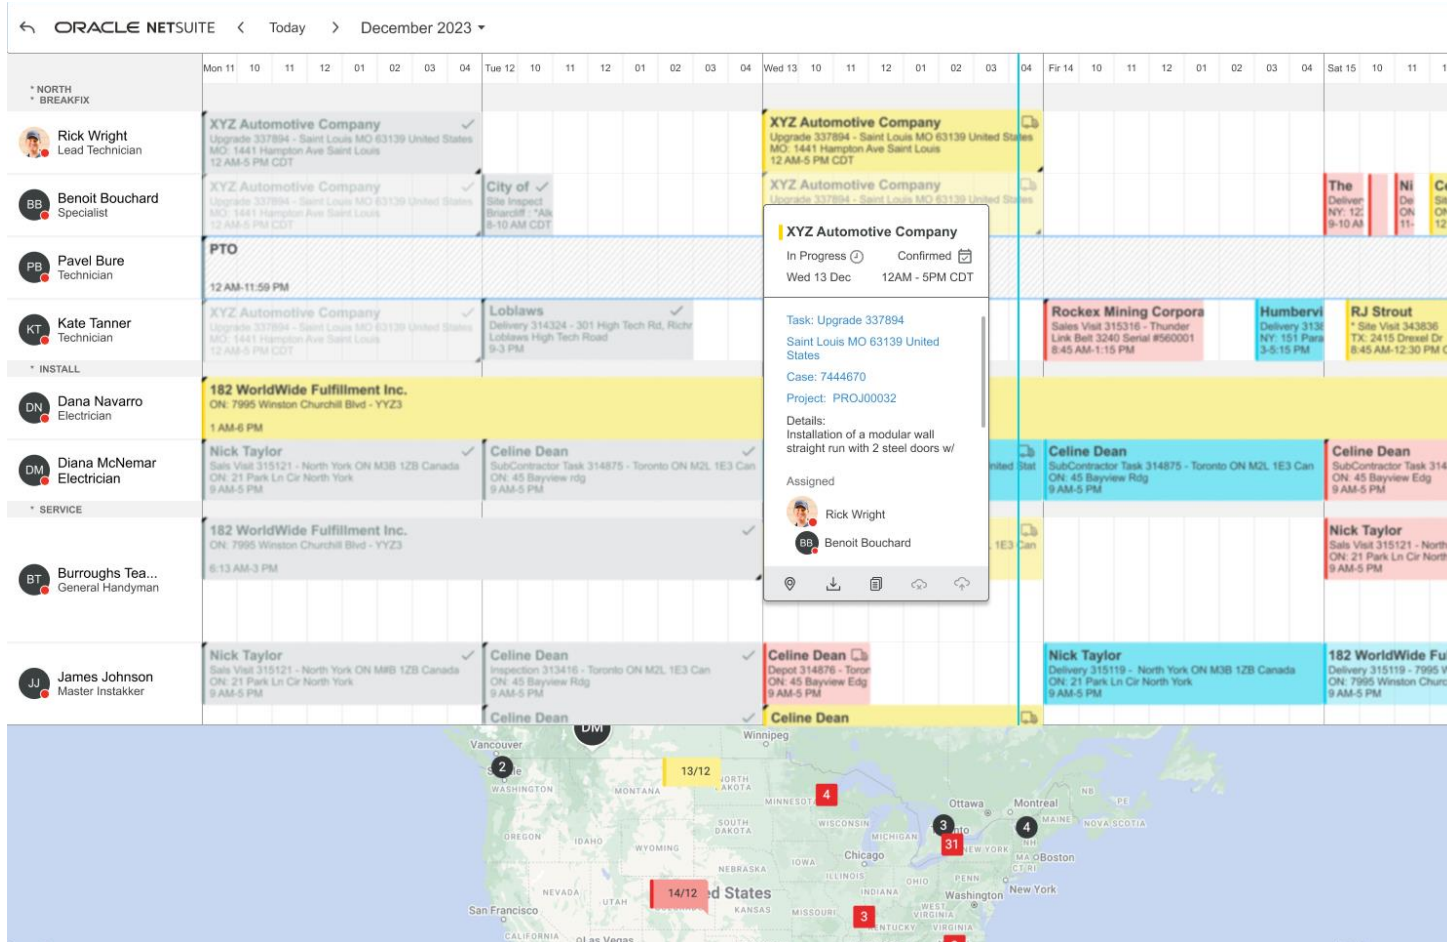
ORACLE NETSUITE   Today   December 2023

Mon 11 10 11 12 01 02 03 04 Tue 12 10 11 12 01 02 03 04 Wed 13 10 11 12 01 02 03 04 Fir 14 10 11 12 01 02 03 04 Sat 15 10 11

* NORTH
* BREAKFIX

Rick Wright
Lead Technician

XYZ Automotive Company
Upgrade 337894 - Saint Louis MO 63139 United States
MO: 1441 Hampton Ave Saint Louis
12 AM-5 PM CDT

XYZ Automotive Company
Upgrade 337894 - Saint Louis MO 63139 United States
MO: 1441 Hampton Ave Saint Louis
12 AM-5 PM CDT

BB Benoit Bouchard
Specialist

XYZ Automotive Company
Upgrade 337894 - Saint Louis MO 63139 United States
MO: 1441 Hampton Ave Saint Louis
12 AM-5 PM CDT

City of
Site Inspect
Briarcliff : "Alk
8-10 AM CDT

XYZ Automotive Company
Upgrade 337894 - Saint Louis MO 63139 United States

The
Deliver
NY: 12
9-10 AM

Ni
De
ON
11-

Co
Si
ON
12

PB Pavel Bure
Technician

PTO
12 AM-11:59 PM

KT Kate Tanner
Technician

XYZ Automotive Company
Upgrade 337894 - Saint Louis MO 63139 United States
MO: 1441 Hampton Ave Saint Louis
12 AM-5 PM CDT

Loblaws
Delivery 314324 - 301 High Tech Rd, Richr
Loblaws High Tech Road
9-3 PM

Rockex Mining Corpora
Sales Visit 315316 - Thunder
Link Belt 3240 Serial #560001
8:45 AM-1:15 PM

Humbervi
Delivery 313
NY: 151 Para
3-5:15 PM

RJ Strout
* Site Visit 343836
TX: 2415 Drexel Dr
8:45 AM-12:30 PM C

* INSTALL

DN Dana Navarro
Electrician

182 WorldWide Fulfillment Inc.
ON: 7995 Winston Churchill Blvd - YYZ3
1 AM-6 PM

DM Diana McNemar
Electrician

Nick Taylor
Sals Visit 315121 - North York ON M3B 1ZB Canada
ON: 21 Park Ln Cir North York
9 AM-5 PM

Celine Dean
SubContractor Task 314875 - Toronto ON M2L 1E3 Can
ON: 45 Bayview rdg
9 AM-5 PM

nited Stat

Celine Dean
SubContractor Task 314875 - Toronto ON M2L 1E3 Can
ON: 45 Bayview Rdg
9 AM-5 PM

Celine Dean
SubContractor Task 314
ON: 45 Bayview Edg
9 AM-5 PM

* SERVICE

BT Burroughs Tea...
General Handyman

182 WorldWide Fulfillment Inc.
ON: 7995 Winston Churchill Blvd - YYZ3
6:13 AM-3 PM

1E3 Can

Nick Taylor
Sals Visit 315121 - North
ON: 21 Park Ln Cir North
9 AM-5 PM

JJ James Johnson
Master Instakker

Nick Taylor
Sals Visit 315121 - North York ON M8B 1ZB Canada
ON: 21 Park Ln Cir North York
9 AM-5 PM

Celine Dean
Inspection 313416 - Toronto ON M2L 1E3 Can
ON: 45 Bayview Rdg
9 AM-5 PM

Celine Dean

Celine Dean
Depot 314876 - Toror
ON: 45 Bayview Edg
9 AM-5 PM

Celine Dean

Nick Taylor
Delivery 315119 - North York ON M3B 1ZB Canada
ON: 21 Park Ln Cir North York
9 AM-5 PM

182 WorldWide Fu
Delivery 315119 - 7995 W
ON: 7995 Winston Churc
9 AM-5 PM

XYZ Automotive Company
In Progress   Confirmed
Wed 13 Dec   12AM - 5PM CDT

Task: Upgrade 337894
Saint Louis MO 63139 United States
Case: 7444670
Project: PROJ00032
Details:
Installation of a modular wall straight run with 2 steel doors w/

Assigned
Rick Wright
BB Benoit Bouchard

DM
Vancouver
2
WASHINGTON
13/12
NORTH DAKOTA
MONTANA
Winnipeg
MINNESOTA
4
OREGON
IDAHO
WYOMING
SOUTH DAKOTA
WISCONSIN
MICHIGAN
Ottawa
Montreal
3
4
31
MAINE
NOVA SCOTIA
NB
PE
NEW YORK
NH
MA
Boston
CT RI
Chicago
IOWA
NEBRASKA
ILLINOIS
OHIO
PENN
NEVADA
UTAH
14/12
d States
KANSAS
INDIANA
Washington
New York
San Francisco
MISSOURI
3
WEST VIRGINIA
VIRGINIA
KENTUCKY
CALIFORNIA
Las Vegas